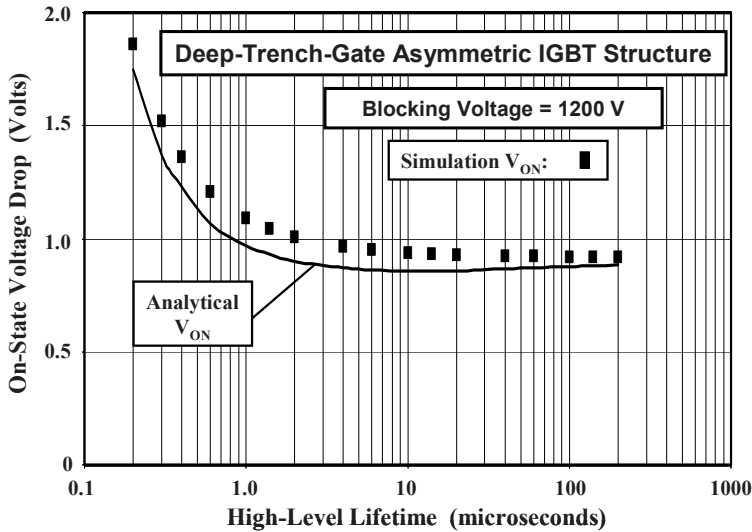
Deep-Trench-Gate Asymmetric IGBT Structure

Blocking Voltage = 1200 V

Simulation $V_{ON}$:

Analytical $V_{ON}$

On-State Voltage Drop (Volts)

2.0
1.5
1.0
0.5
0

0.1
1.0
10
100
1000

High-Level Lifetime (microseconds)